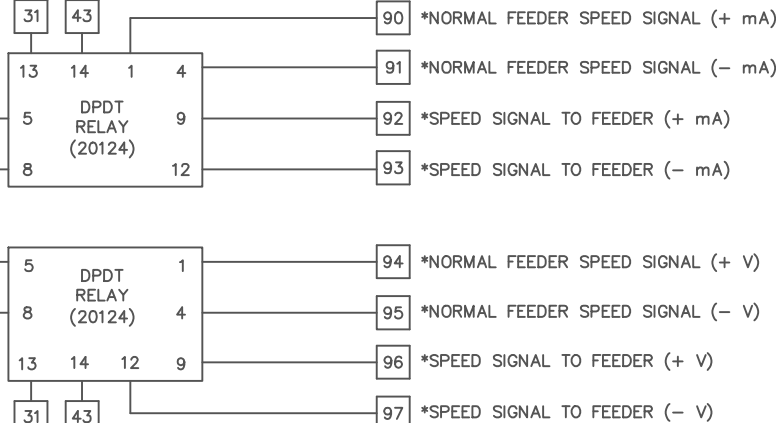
31
43
13 14 1 4
5
DPDT
RELAY
(20124)
9
8 12

90 *NORMAL FEEDER SPEED SIGNAL (+ mA)
91 *NORMAL FEEDER SPEED SIGNAL (– mA)
92 *SPEED SIGNAL TO FEEDER (+ mA)
93 *SPEED SIGNAL TO FEEDER (– mA)

5
DPDT
RELAY
(20124)
1
8 4
13 14 12 9
31
43

94 *NORMAL FEEDER SPEED SIGNAL (+ V)
95 *NORMAL FEEDER SPEED SIGNAL (– V)
96 *SPEED SIGNAL TO FEEDER (+ V)
97 *SPEED SIGNAL TO FEEDER (– V)